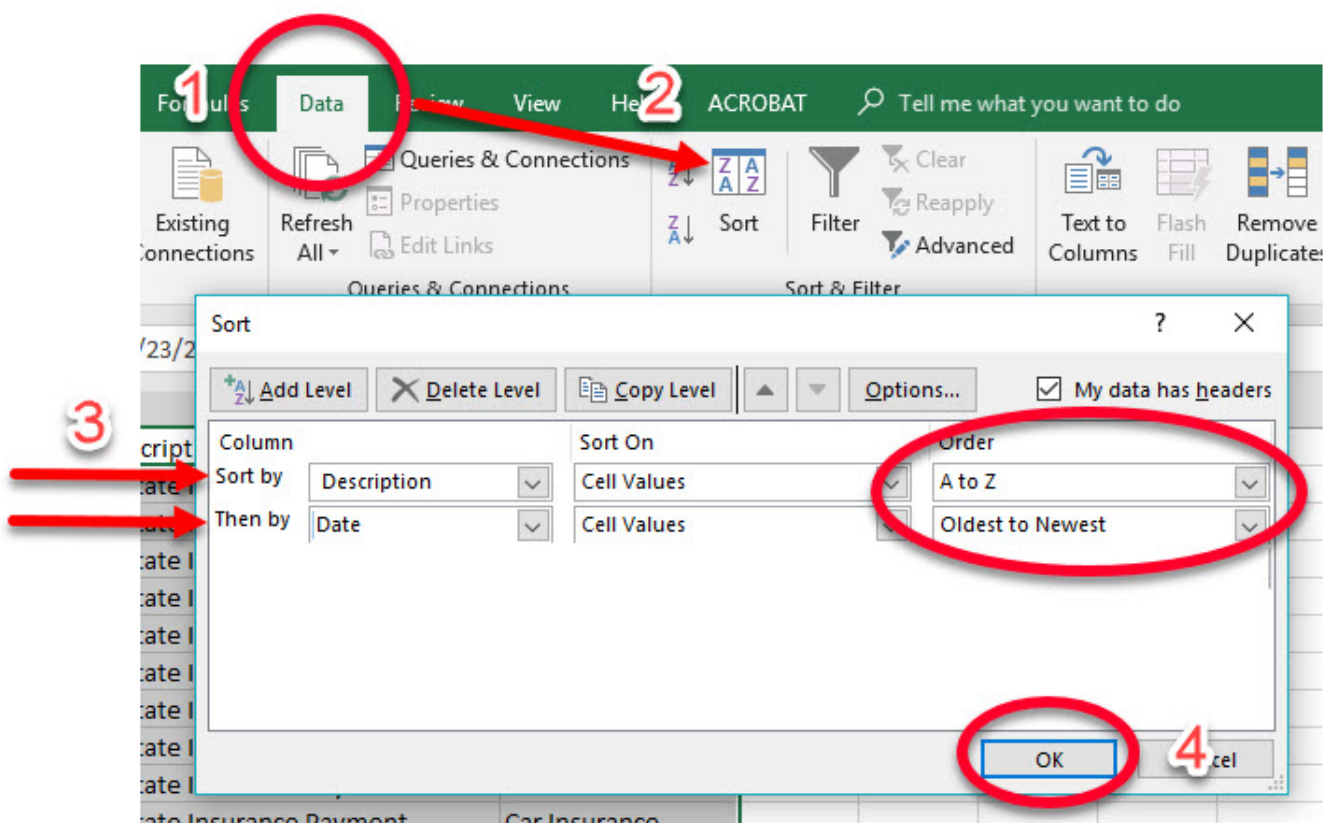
Fo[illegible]ulas 1 Data R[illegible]iew View He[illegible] 2 ACROBAT Tell me what you want to do

Existing Connections

Refresh All

Queries & Connections

Properties

Edit Links

Queries & Connections

Sort

Filter

Clear

Reapply

Advanced

Sort & Filter

Text to Columns

Flash Fill

Remove Duplicates

Sort ? X

Add Level Delete Level Copy Level Options... My data has headers

3

| Column | | Sort On | Order |
|---|---|---|---|
| Sort by | Description | Cell Values | A to Z |
| Then by | Date | Cell Values | Oldest to Newest |

OK 4 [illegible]cel

/23/2

cript

tate I

tate I

tate I

tate I

tate I

tate I

tate I

tate I

tate I

tate Insurance Payment Car Insurance